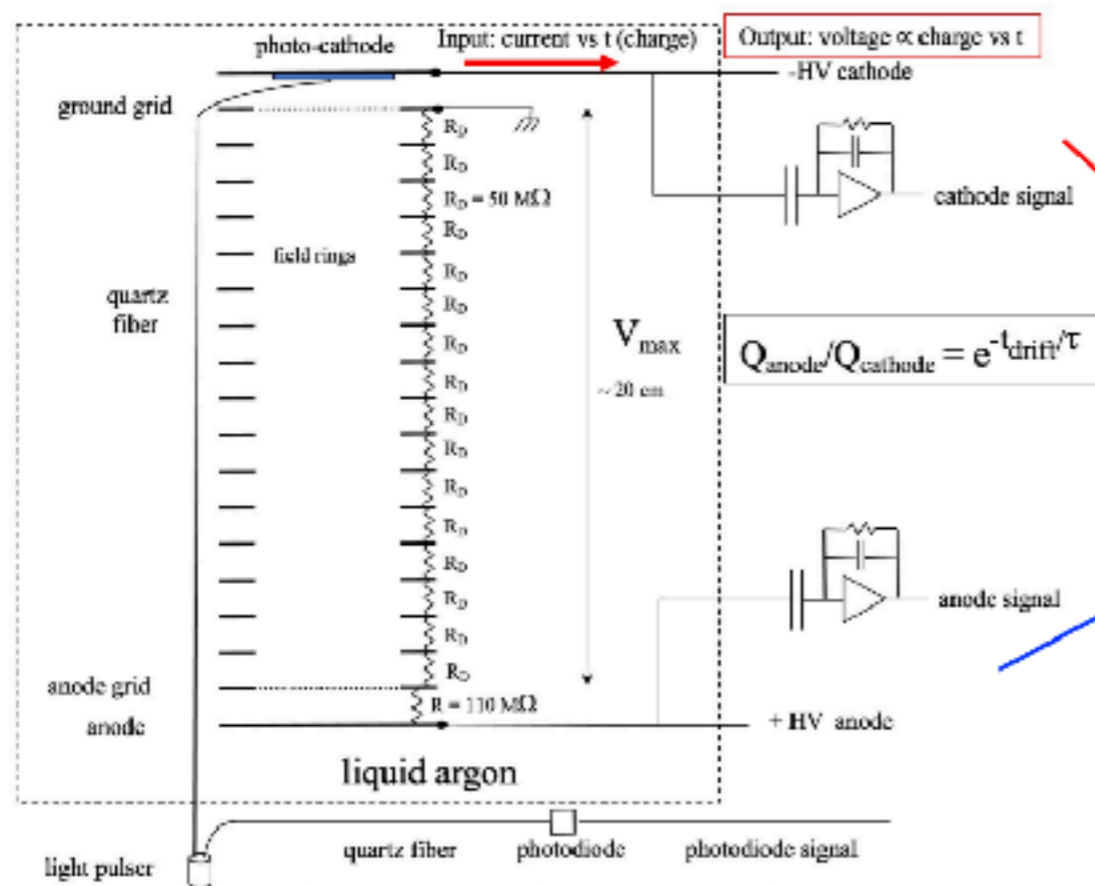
photo-cathode

Input: current vs t (charge)

Output: voltage ∝ charge vs t

-HV cathode

ground grid

$R_D$

$R_D$

$R_D = 50\ M\Omega$

$R_D$

field rings

$R_D$

$R_D$

quartz fiber

$R_D$

$R_D$

$R_D$

$R_D$

$R_D$

$R_D$

$R_D$

$R_D$

$R_D$

$R_D$

cathode signal

$V_{max}$

~20 cm

$Q_{anode}/Q_{cathode} = e^{-t_{drift}/\tau}$

anode signal

anode grid

$R = 110\ M\Omega$

anode

+ HV anode

liquid argon

light pulser

quartz fiber

photodiode

photodiode signal